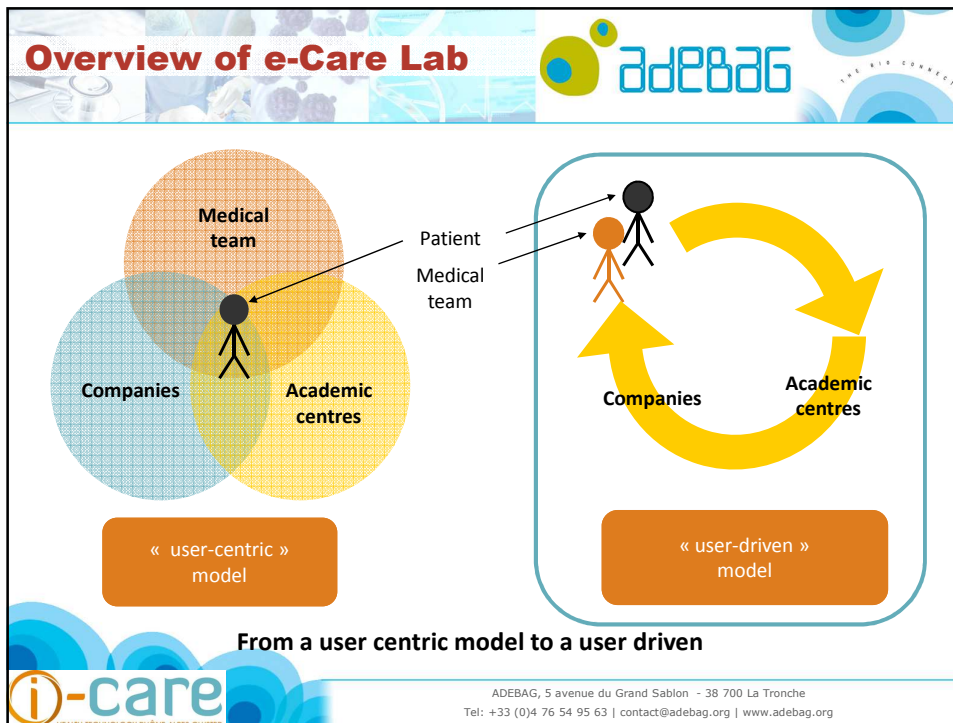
Overview of e-Care Lab

adebag

THE BIO CONNE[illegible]

Medical team

Companies

Academic centres

Patient

Medical team

Companies

Academic centres

« user-centric » model

« user-driven » model

From a user centric model to a user driven

i-care

ADEBAG, 5 avenue du Grand Sablon - 38 700 La Tronche
Tel: +33 (0)4 76 54 95 63 | contact@adebag.org | www.adebag.org